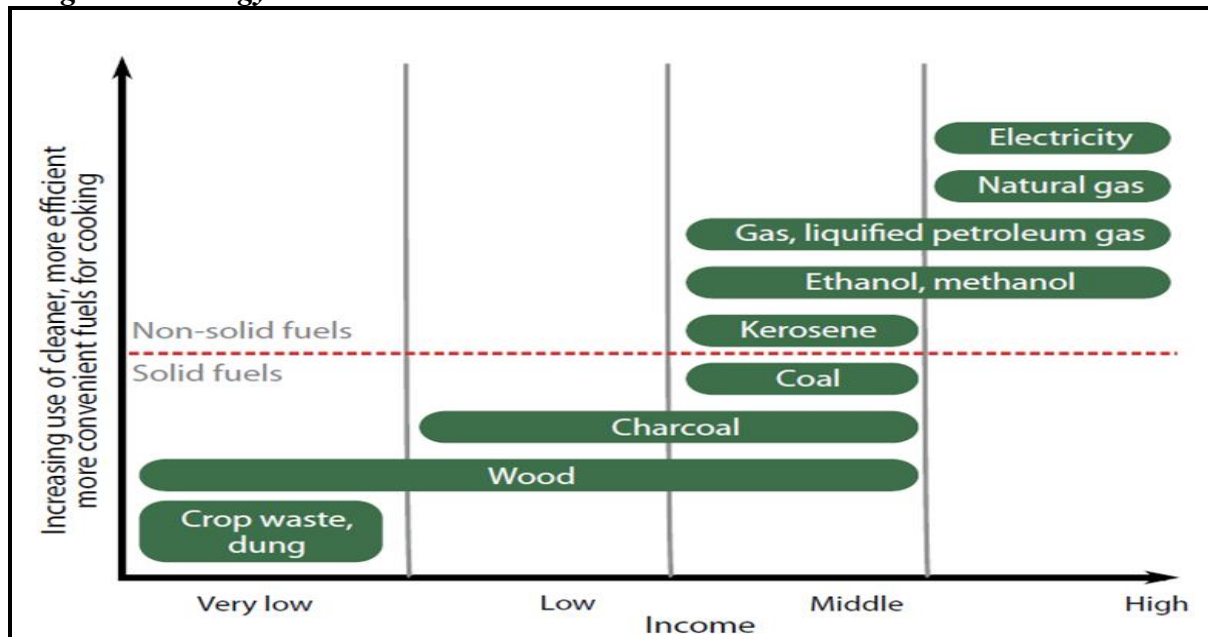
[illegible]gy

Increasing use of cleaner, more efficient more convenient fuels for cooking

Electricity

Natural gas

Gas, liquified petroleum gas

Ethanol, methanol

Non-solid fuels

Kerosene

Solid fuels

Coal

Charcoal

Wood

Crop waste, dung

Very low

Low

Middle

High

Income